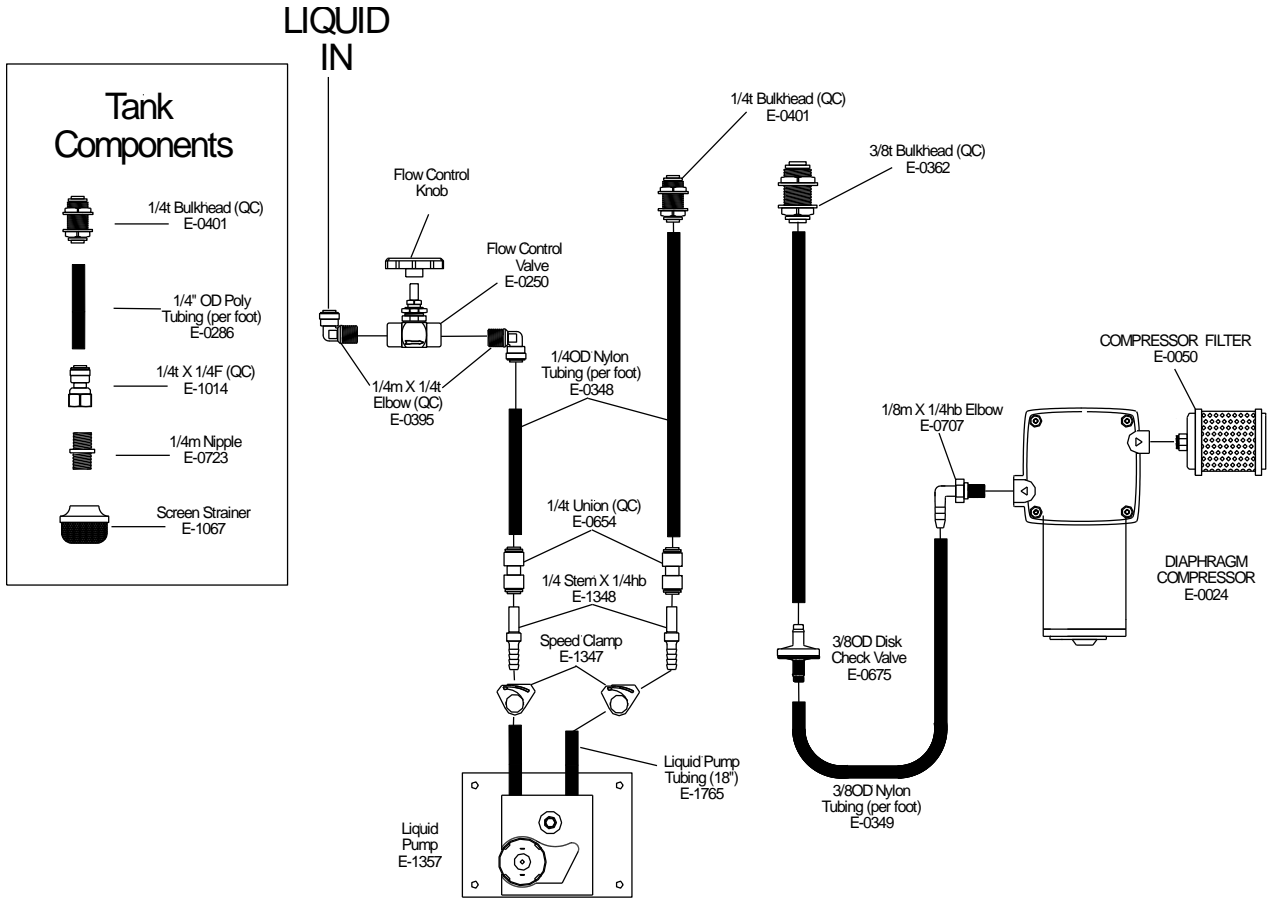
Tank Components

1/4t Bulkhead (QC)
E-0401

1/4" OD Poly Tubing (per foot)
E-0286

1/4t X 1/4F (QC)
E-1014

1/4m Nipple
E-0723

Screen Strainer
E-1067

LIQUID IN

Flow Control Knob

Flow Control Valve
E-0250

1/4m X 1/4t Elbow (QC)
E-0395

1/4t Bulkhead (QC)
E-0401

3/8t Bulkhead (QC)
E-0362

1/4OD Nylon Tubing (per foot)
E-0348

1/4t Union (QC)
E-0654

1/4 Stem X 1/4hb
E-1348

Speed Clamp
E-1347

Liquid Pump Tubing (18")
E-1765

Liquid Pump
E-1357

COMPRESSOR FILTER
E-0050

1/8m X 1/4hb Elbow
E-0707

DIAPHRAGM COMPRESSOR
E-0024

3/8OD Disk Check Valve
E-0675

3/8OD Nylon Tubing (per foot)
E-0349